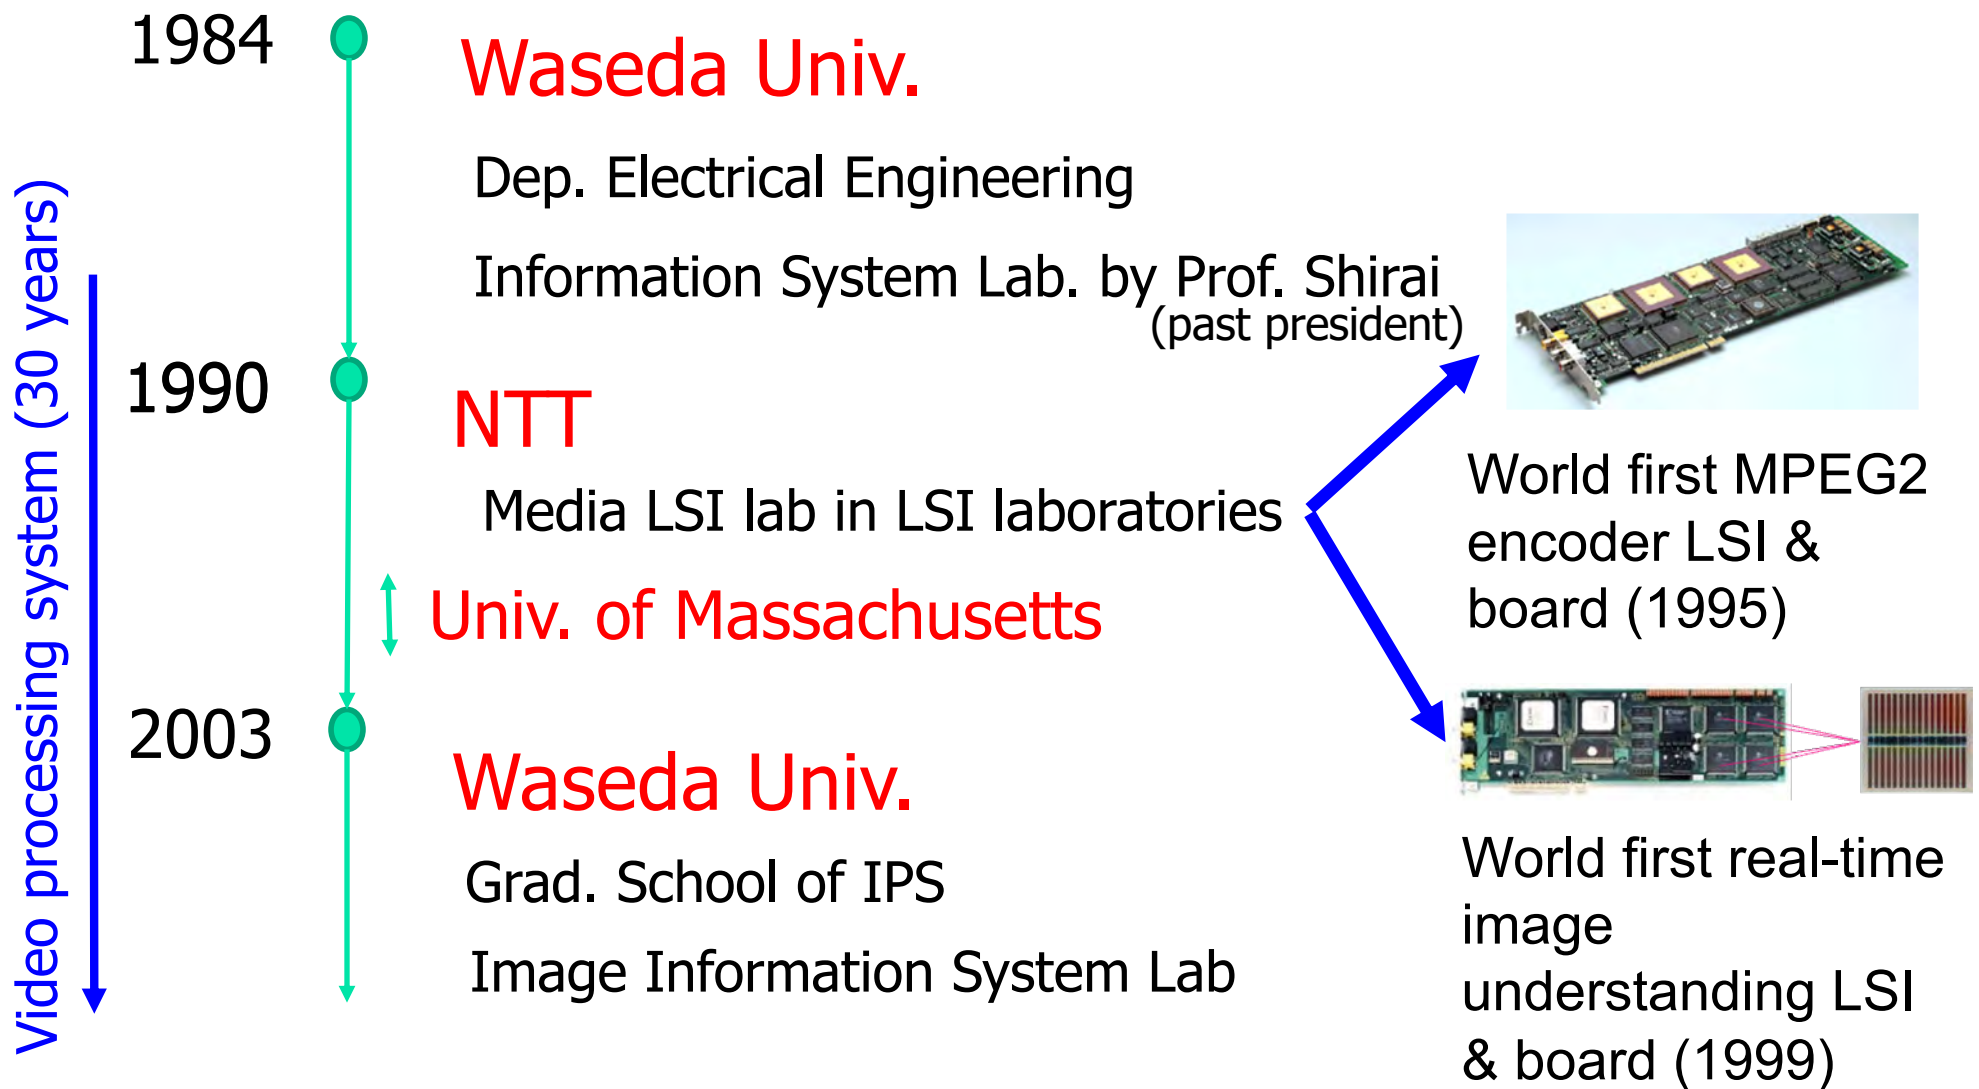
Video processing system (30 years)

1984

Waseda Univ.

Dep. Electrical Engineering

Information System Lab. by Prof. Shirai (past president)

1990

NTT

Media LSI lab in LSI laboratories

Univ. of Massachusetts

2003

Waseda Univ.

Grad. School of IPS

Image Information System Lab

World first MPEG2 encoder LSI & board (1995)

World first real-time image understanding LSI & board (1999)